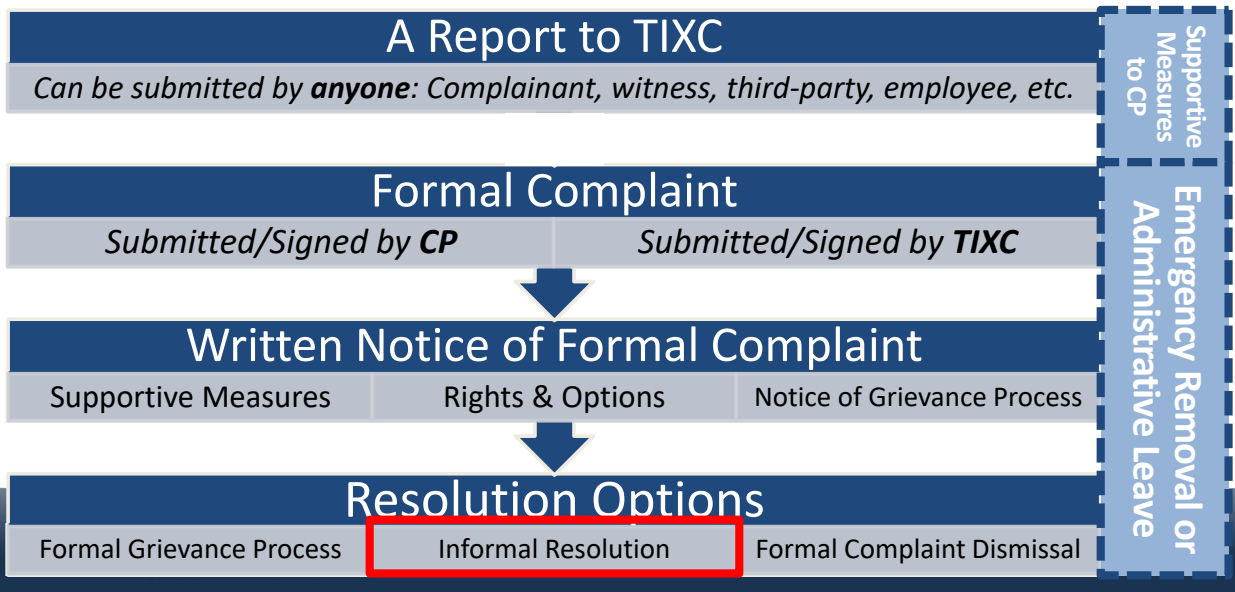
A Report to TIXC

*Can be submitted by **anyone**: Complainant, witness, third-party, employee, etc.*

Supportive Measures to CP

Formal Complaint

| *Submitted/Signed by **CP*** | *Submitted/Signed by **TIXC*** |
|---|---|

Written Notice of Formal Complaint

| Supportive Measures | Rights & Options | Notice of Grievance Process |
|---|---|---|

Resolution Options

| Formal Grievance Process | Informal Resolution | Formal Complaint Dismissal |
|---|---|---|

Emergency Removal or Administrative Leave